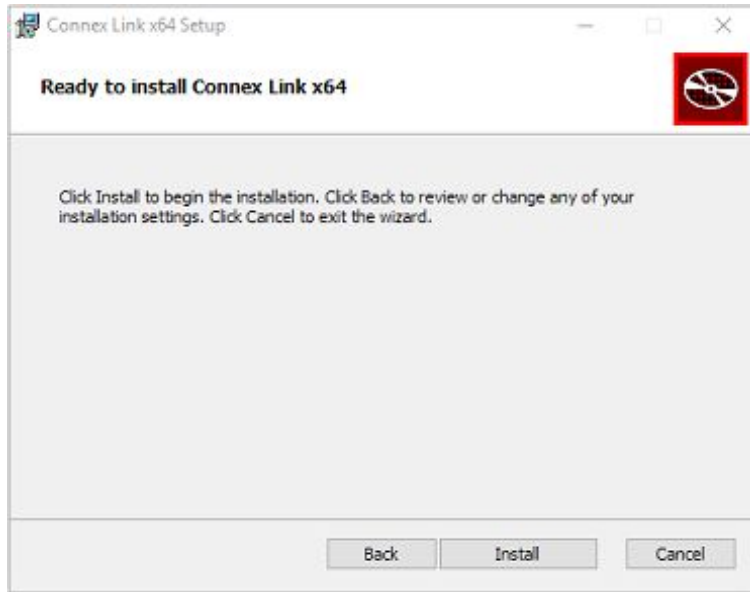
Connex Link x64 Setup

Ready to install Connex Link x64

Click Install to begin the installation. Click Back to review or change any of your installation settings. Click Cancel to exit the wizard.

Back Install Cancel